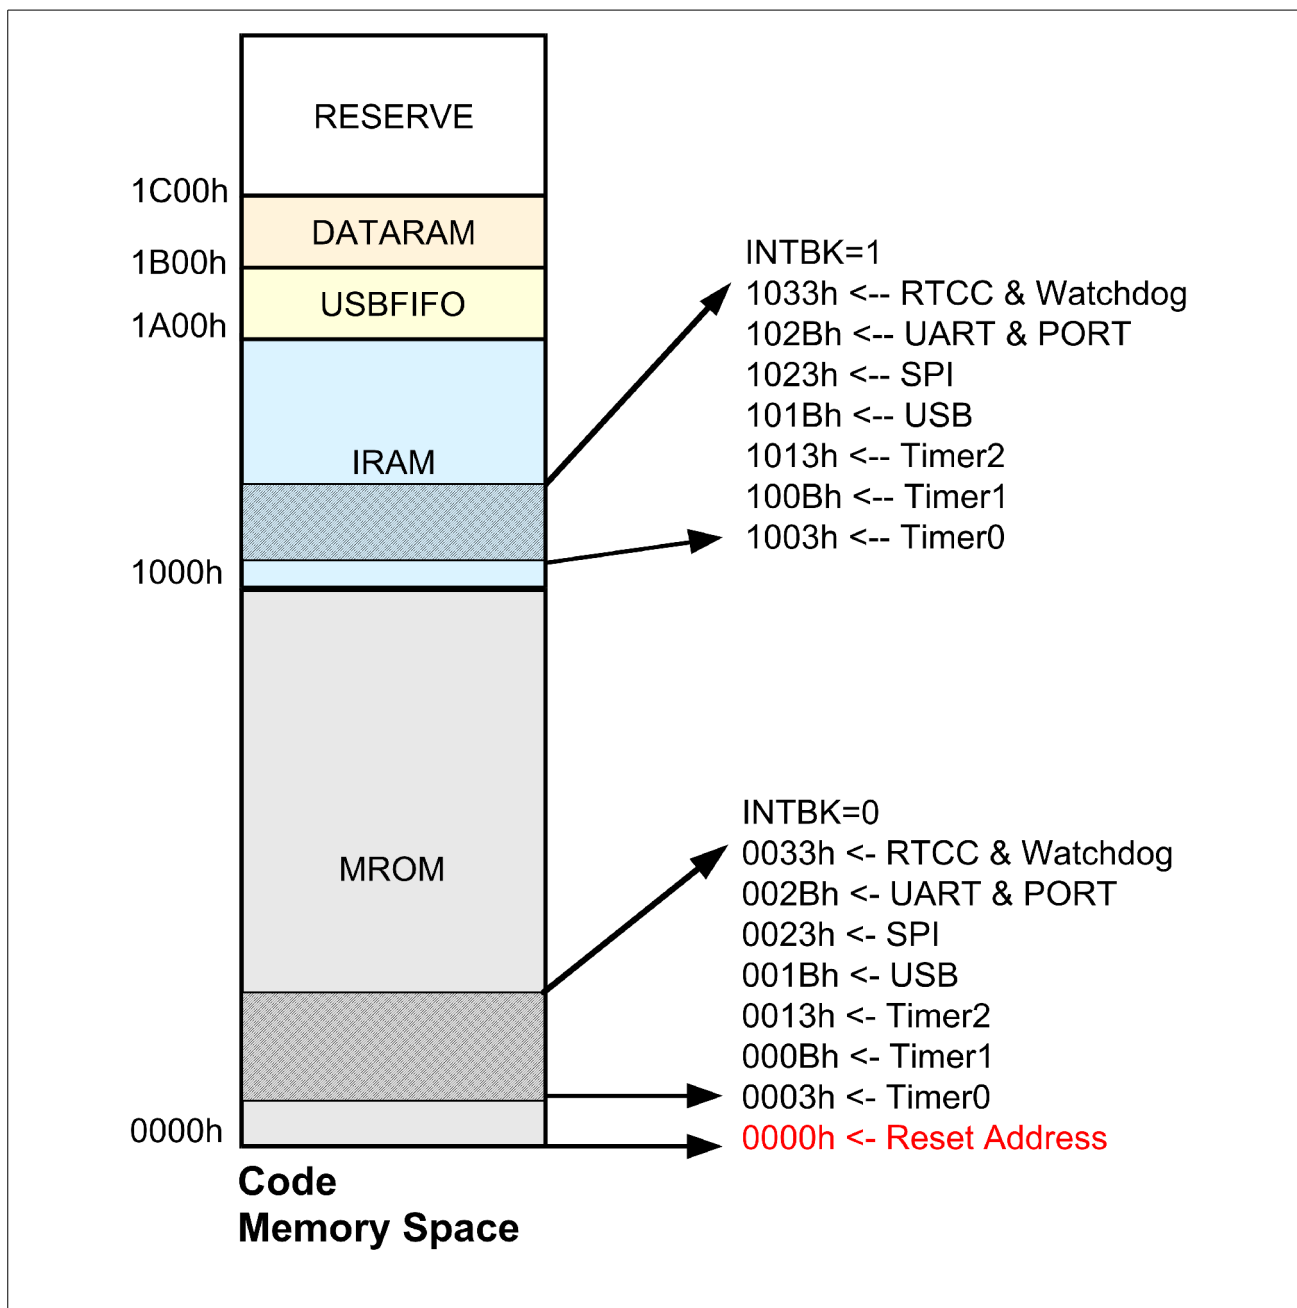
RESERVE

1C00h

DATARAM

1B00h

USBFIFO

1A00h

IRAM

1000h

MROM

0000h

Code
Memory Space

INTBK=1
1033h <-- RTCC & Watchdog
102Bh <-- UART & PORT
1023h <-- SPI
101Bh <-- USB
1013h <-- Timer2
100Bh <-- Timer1
1003h <-- Timer0

INTBK=0
0033h <- RTCC & Watchdog
002Bh <- UART & PORT
0023h <- SPI
001Bh <- USB
0013h <- Timer2
000Bh <- Timer1
0003h <- Timer0
0000h <- Reset Address